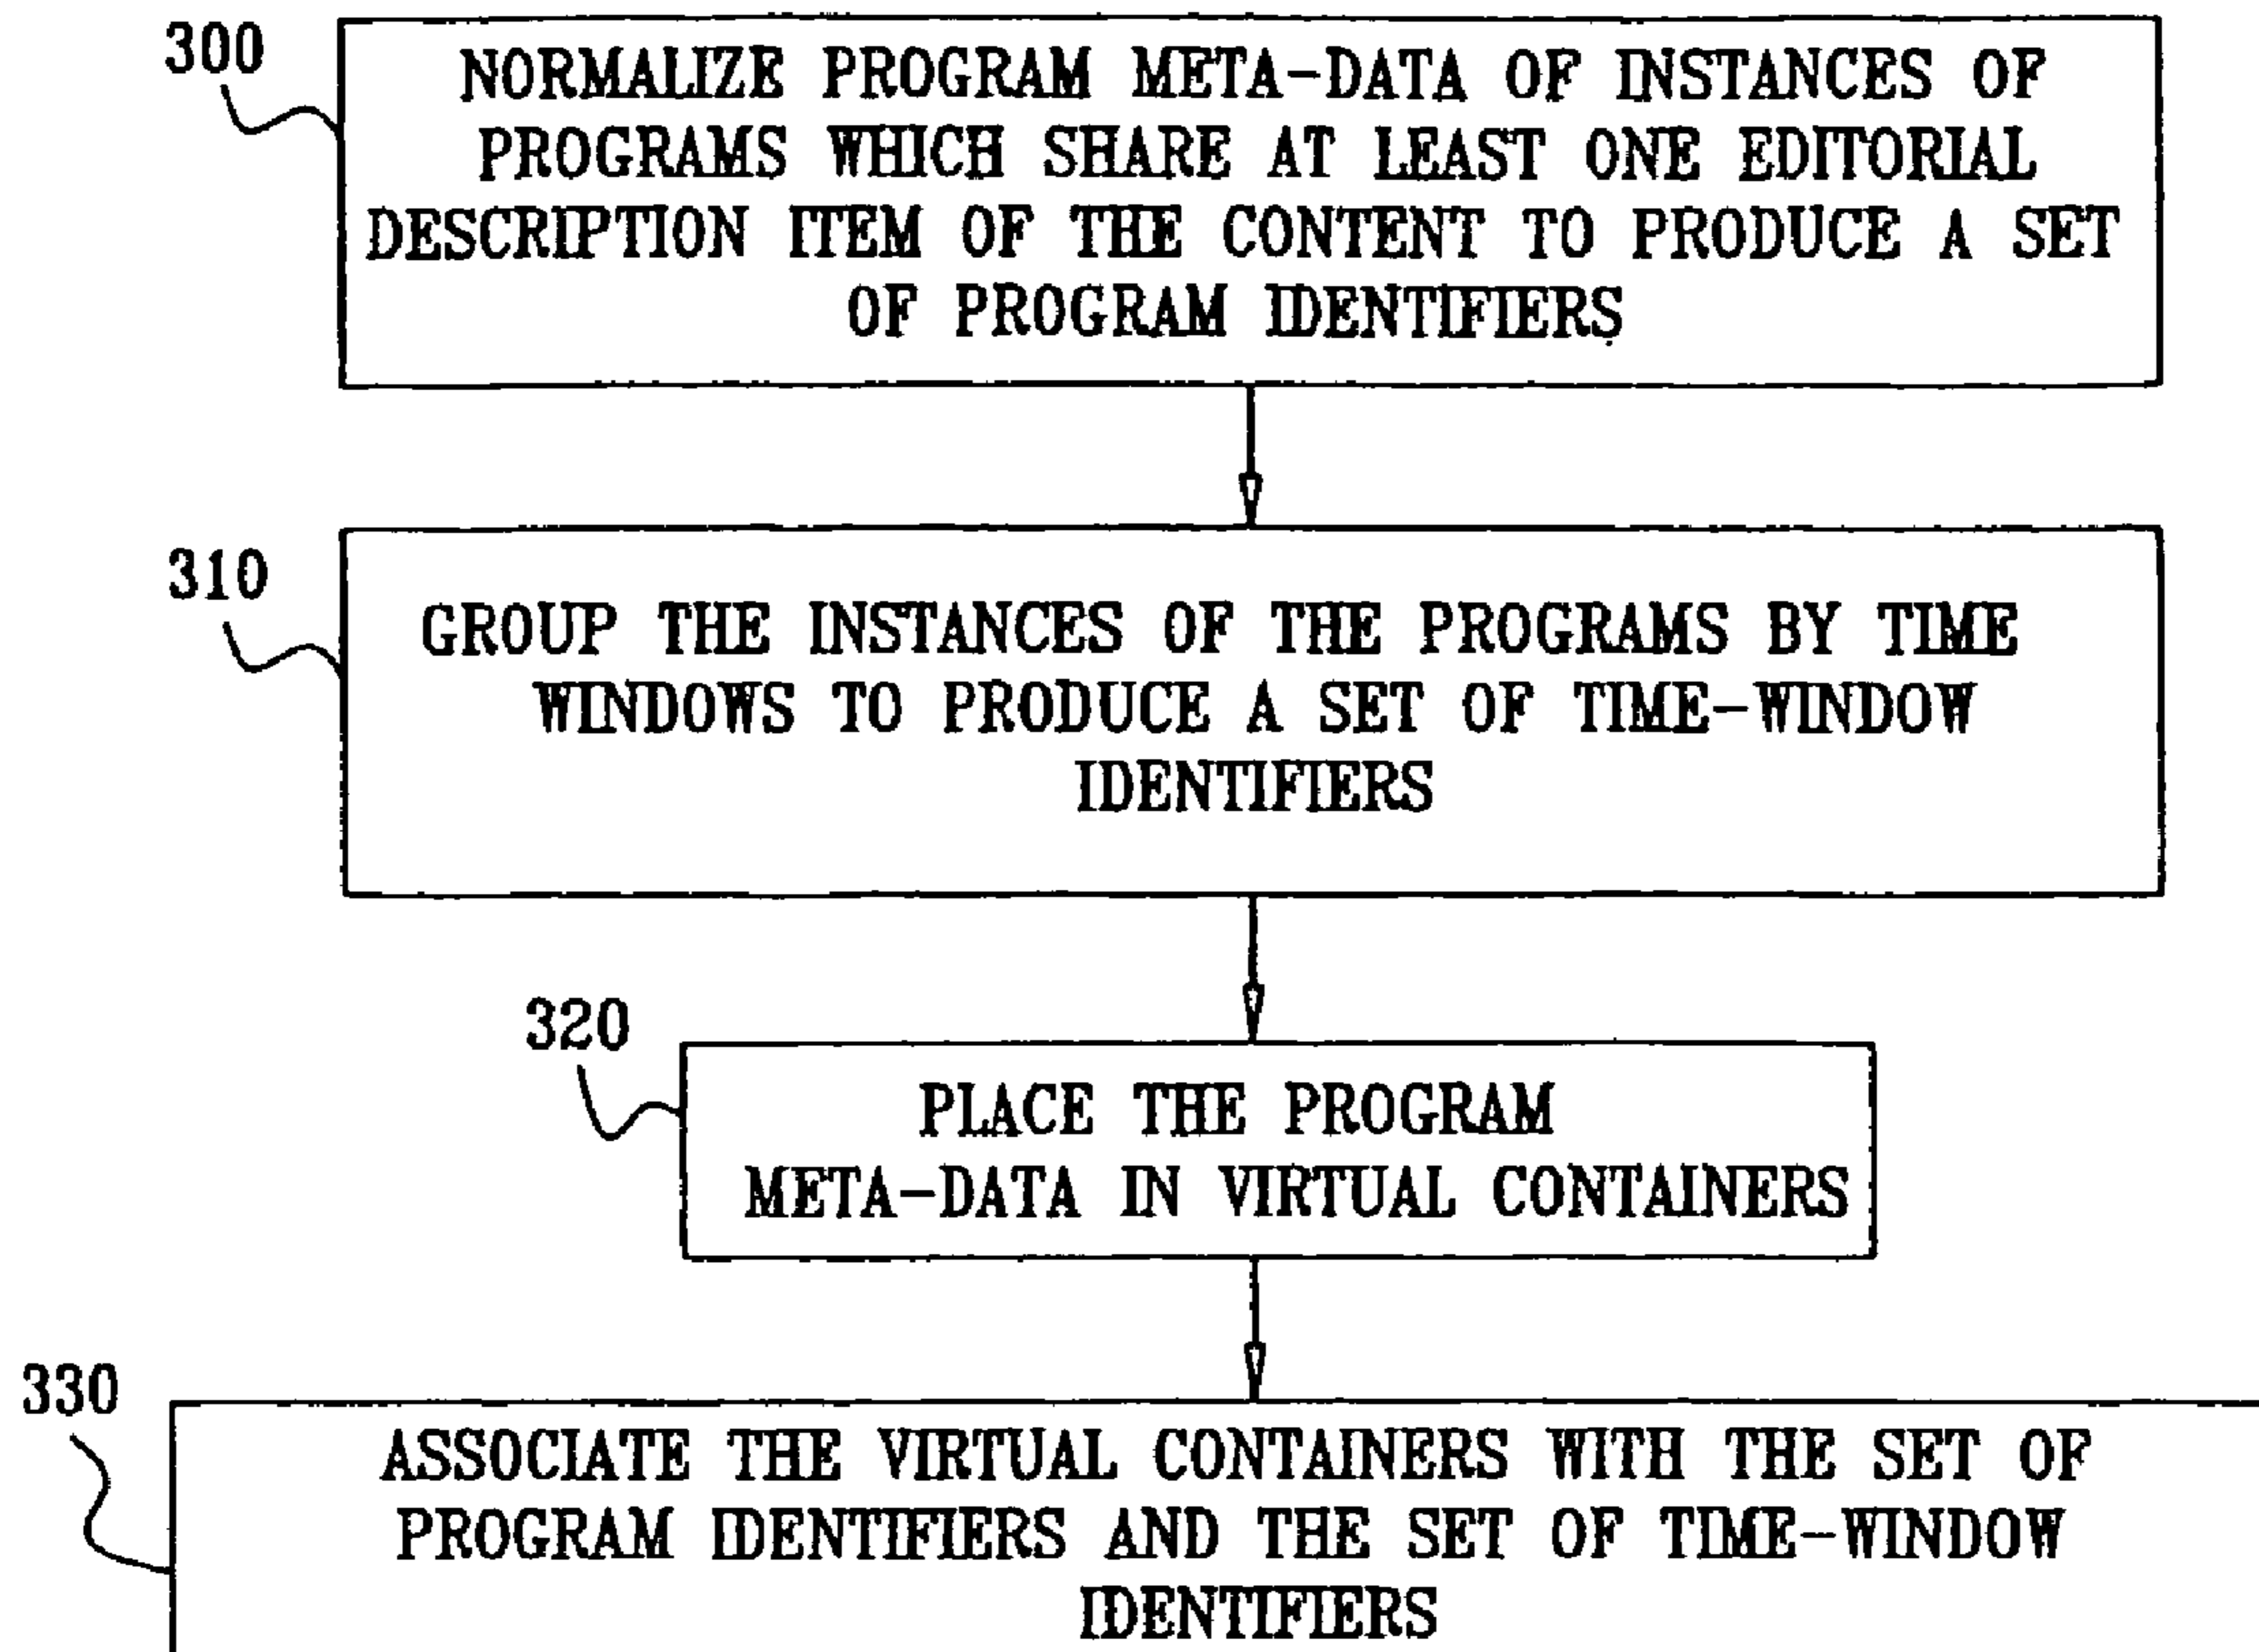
300

NORMALIZE PROGRAM META-DATA OF INSTANCES OF PROGRAMS WHICH SHARE AT LEAST ONE EDITORIAL DESCRIPTION ITEM OF THE CONTENT TO PRODUCE A SET OF PROGRAM IDENTIFIERS

310

GROUP THE INSTANCES OF THE PROGRAMS BY TIME WINDOWS TO PRODUCE A SET OF TIME-WINDOW IDENTIFIERS

320

PLACE THE PROGRAM META-DATA IN VIRTUAL CONTAINERS

330

ASSOCIATE THE VIRTUAL CONTAINERS WITH THE SET OF PROGRAM IDENTIFIERS AND THE SET OF TIME-WINDOW IDENTIFIERS